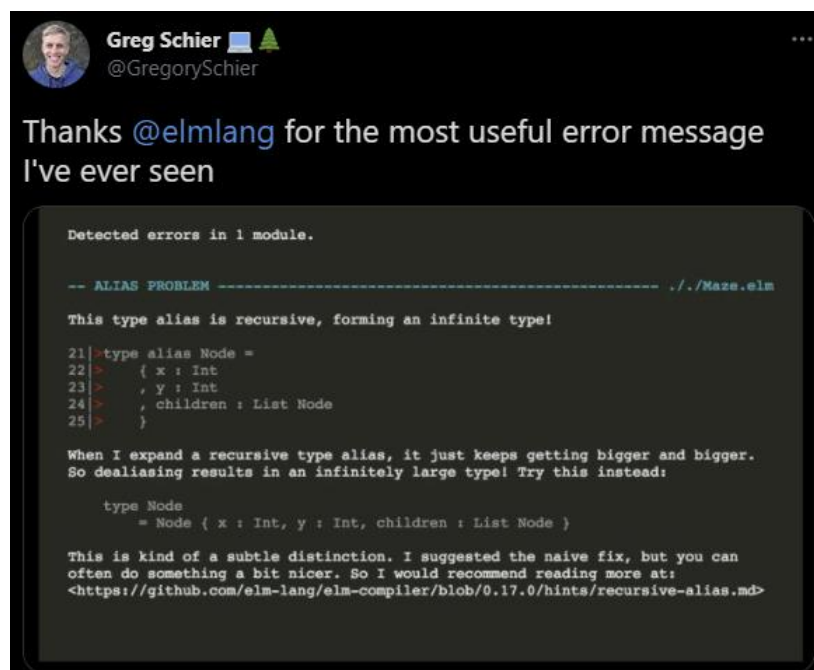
Greg Schier 💻🌲
@GregorySchier

Thanks @elmlang for the most useful error message I've ever seen

Detected errors in 1 module.

-- ALIAS PROBLEM ---------------------------------------------------- ././Maze.elm

This type alias is recursive, forming an infinite type!

21|>type alias Node =
22|>    { x : Int
23|>    , y : Int
24|>    , children : List Node
25|>    }

When I expand a recursive type alias, it just keeps getting bigger and bigger. So dealiasing results in an infinitely large type! Try this instead:

    type Node
        = Node { x : Int, y : Int, children : List Node }

This is kind of a subtle distinction. I suggested the naive fix, but you can often do something a bit nicer. So I would recommend reading more at: <https://github.com/elm-lang/elm-compiler/blob/0.17.0/hints/recursive-alias.md>